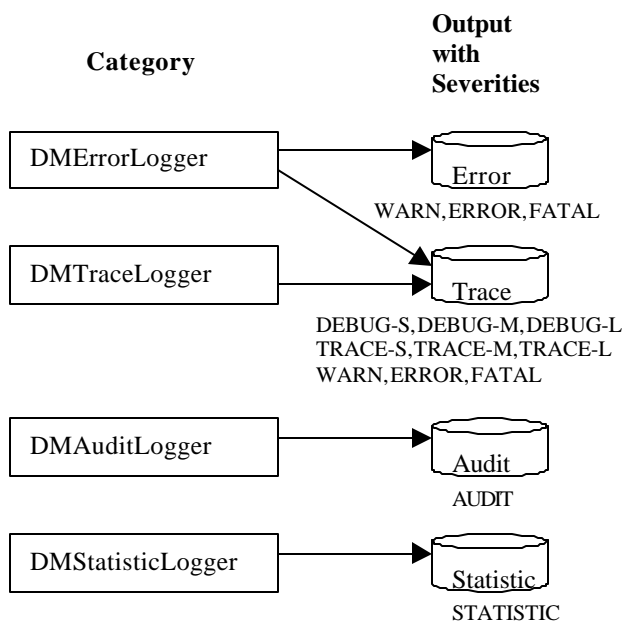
Category

Output with Severities

DMErrorLogger

Error

WARN,ERROR,FATAL

DMTraceLogger

Trace

DEBUG-S,DEBUG-M,DEBUG-L
TRACE-S,TRACE-M,TRACE-L
WARN,ERROR,FATAL

DMAuditLogger

Audit

AUDIT

DMStatisticLogger

Statistic

STATISTIC